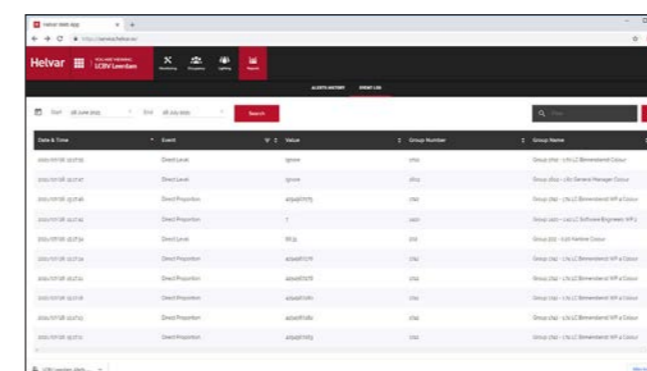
Helvar Web App

Helvar

YOU ARE VIEWING LCBV Leerdam

Monitoring Occupancy Lighting Reports

ALERTS HISTORY EVENT LOG

Start 08 June 2022 End 08 July 2022 Search

| Date & Time | Event | Value | Group Number | Group Name |
|---|---|---|---|---|
| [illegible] | Direct Level | Ignore | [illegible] | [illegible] |
| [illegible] | Direct Level | Ignore | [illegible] | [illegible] |
| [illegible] | Direct Proportion | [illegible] | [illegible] | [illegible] |
| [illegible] | Direct Proportion | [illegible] | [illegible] | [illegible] |
| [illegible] | Direct Level | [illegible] | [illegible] | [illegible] |
| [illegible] | Direct Proportion | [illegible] | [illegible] | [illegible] |
| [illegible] | Direct Proportion | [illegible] | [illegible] | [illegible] |
| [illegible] | Direct Proportion | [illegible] | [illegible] | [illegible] |
| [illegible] | Direct Proportion | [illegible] | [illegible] | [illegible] |
| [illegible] | Direct Proportion | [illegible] | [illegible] | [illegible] |